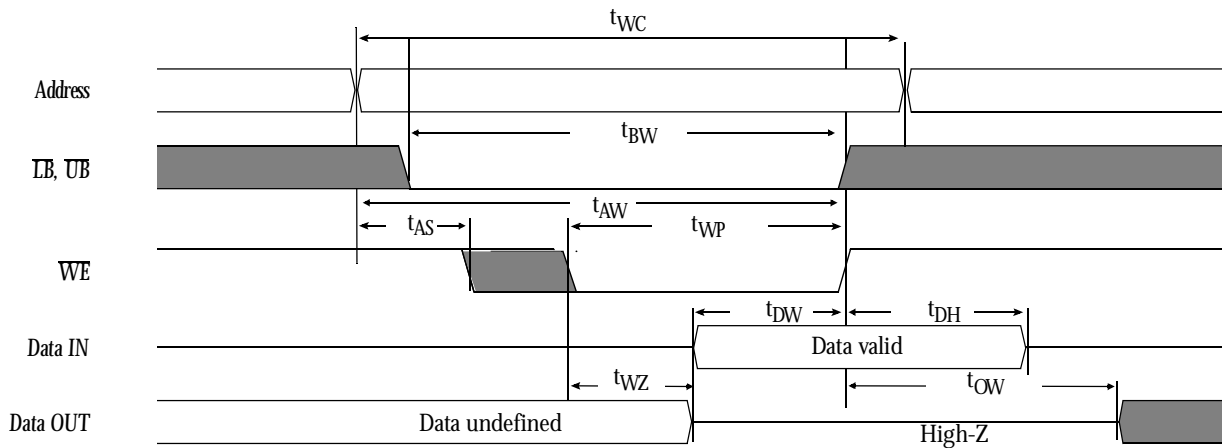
$t_{WC}$

Address

$t_{BW}$

$\overline{LB}$, $\overline{UB}$

$t_{AW}$

$t_{AS}$

$t_{WP}$

$\overline{WE}$

$t_{DW}$

$t_{DH}$

Data IN

Data valid

$t_{WZ}$

$t_{OW}$

Data OUT

Data undefined

High-Z